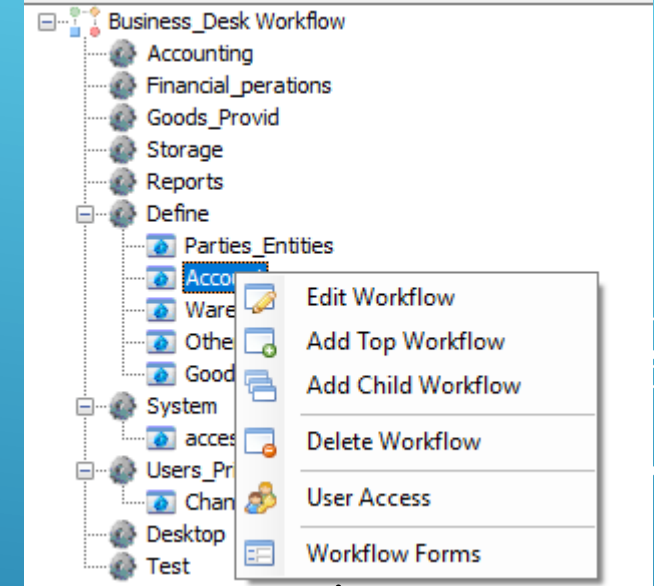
Business_Desk Workflow
Accounting
Financial_perations
Goods_Provid
Storage
Reports
Define
Parties_Entities
Accou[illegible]
Ware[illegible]
Othe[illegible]
Good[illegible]
System
acces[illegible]
Users_Pr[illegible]
Chan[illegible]
Desktop
Test

Edit Workflow
Add Top Workflow
Add Child Workflow
Delete Workflow
User Access
Workflow Forms